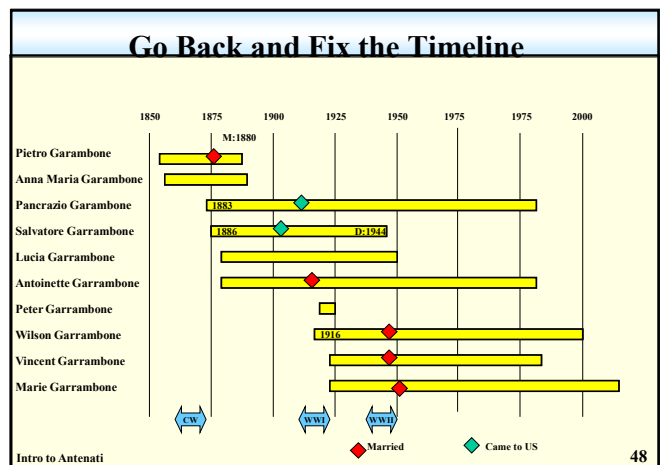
Go Back and Fix the Timeline

1850 1875 1900 1925 1950 1975 1975 2000

M:1880

Pietro Garrambone

Anna Maria Garrambone

Pancrazio Garrambone 1883

Salvatore Garrambone 1886 D:1944

Lucia Garrambone

Antoinette Garrambone

Peter Garrambone

Wilson Garrambone 1916

Vincent Garrambone

Marie Garrambone

CW WWI WWII

Married Came to US

Intro to Antenati

48